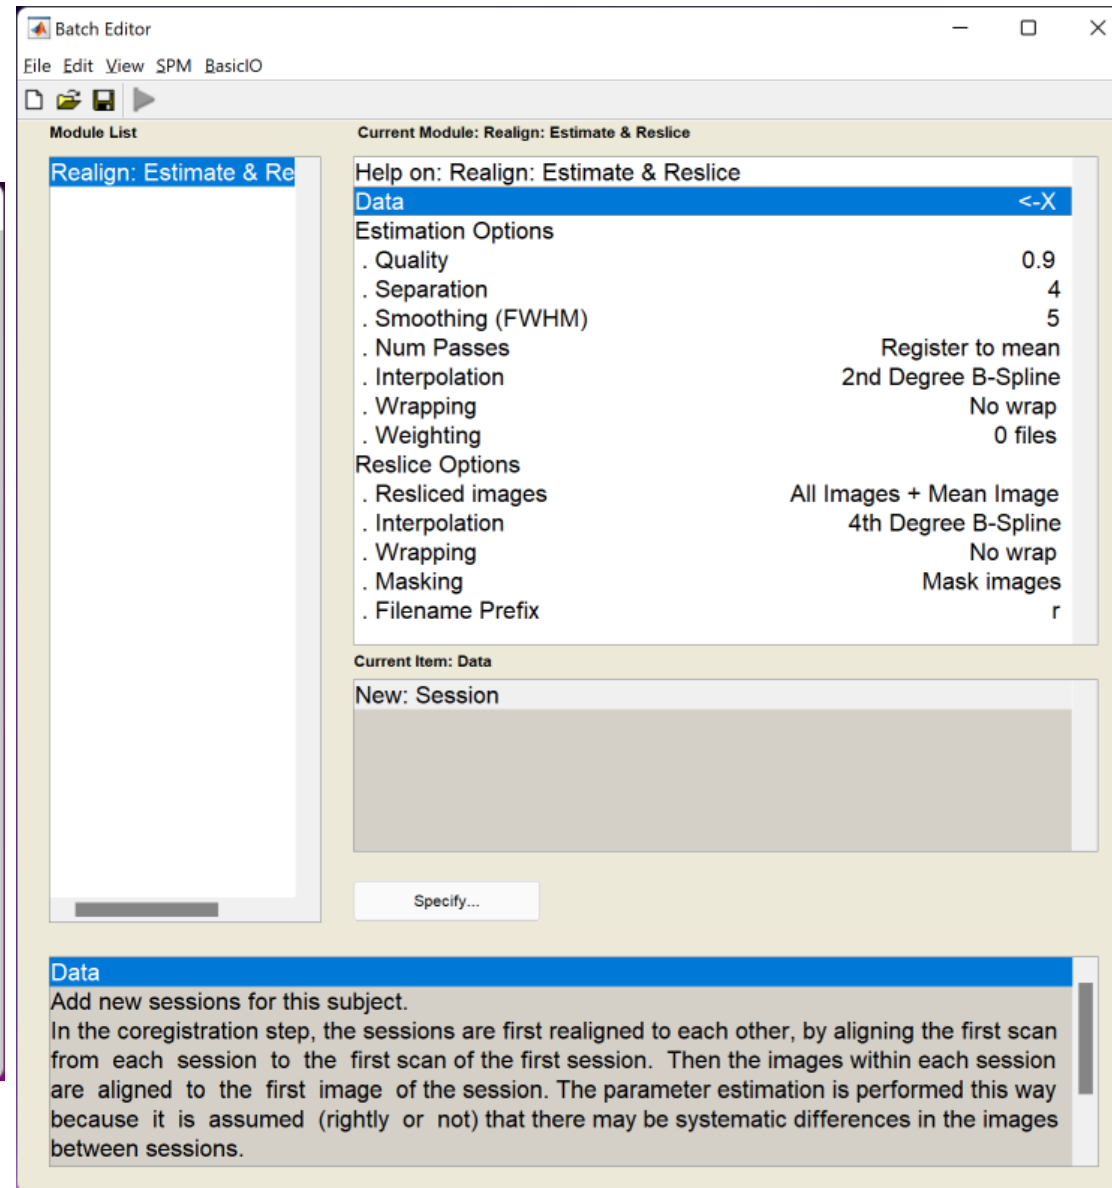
Batch Editor

File Edit View SPM BasicIO

Module List

Realign: Estimate & Re

Current Module: Realign: Estimate & Reslice

Help on: Realign: Estimate & Reslice
Data <-X
Estimation Options
. Quality 0.9
. Separation 4
. Smoothing (FWHM) 5
. Num Passes Register to mean
. Interpolation 2nd Degree B-Spline
. Wrapping No wrap
. Weighting 0 files
Reslice Options
. Resliced images All Images + Mean Image
. Interpolation 4th Degree B-Spline
. Wrapping No wrap
. Masking Mask images
. Filename Prefix r

Current Item: Data

New: Session

Specify...

Data
Add new sessions for this subject.
In the coregistration step, the sessions are first realigned to each other, by aligning the first scan from each session to the first scan of the first session. Then the images within each session are aligned to the first image of the session. The parameter estimation is performed this way because it is assumed (rightly or not) that there may be systematic differences in the images between sessions.